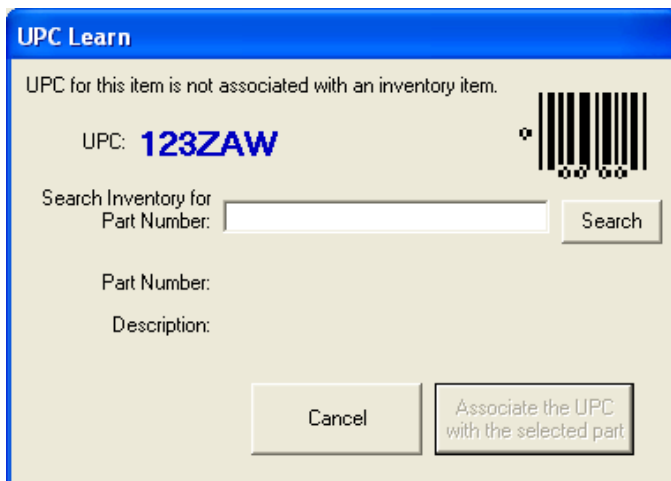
UPC Learn

UPC for this item is not associated with an inventory item.

UPC: 123ZAW

Search Inventory for Part Number:

Search

Part Number:

Description:

Cancel

Associate the UPC with the selected part